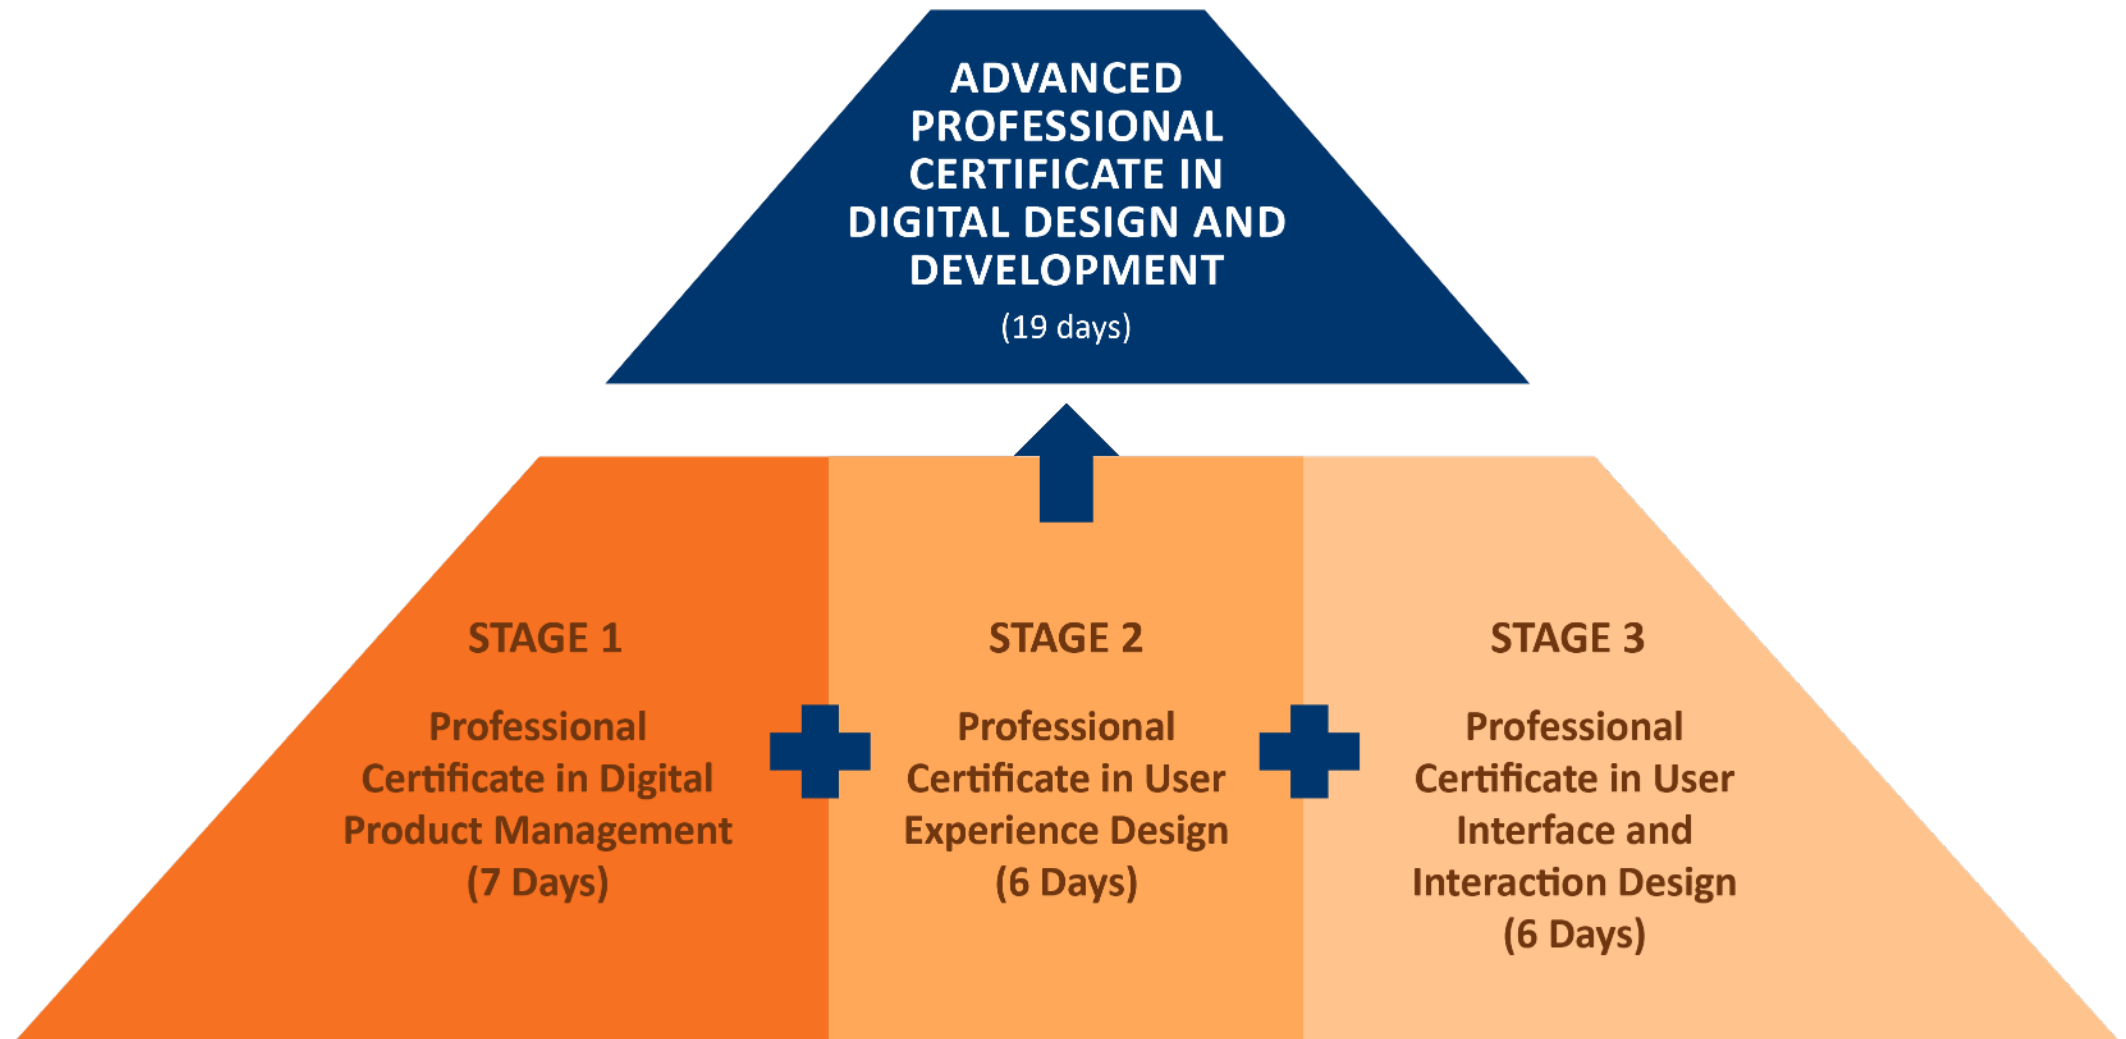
ADVANCED PROFESSIONAL CERTIFICATE IN DIGITAL DESIGN AND DEVELOPMENT

(19 days)

STAGE 1

Professional Certificate in Digital Product Management (7 Days)

STAGE 2

Professional Certificate in User Experience Design (6 Days)

STAGE 3

Professional Certificate in User Interface and Interaction Design (6 Days)